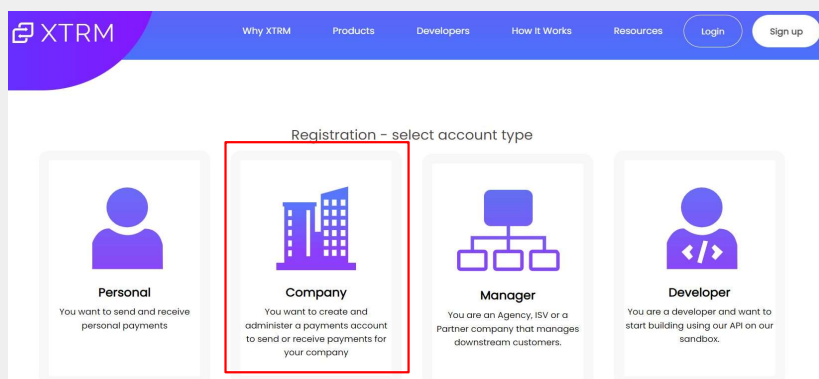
XTRM

Why XTRM Products Developers How It Works Resources Login Sign up

Registration - select account type

Personal
You want to send and receive personal payments

Company
You want to create and administer a payments account to send or receive payments for your company

Manager
You are an Agency, ISV or a Partner company that manages downstream customers.

</>
Developer
You are a developer and want to start building using our API on our sandbox.